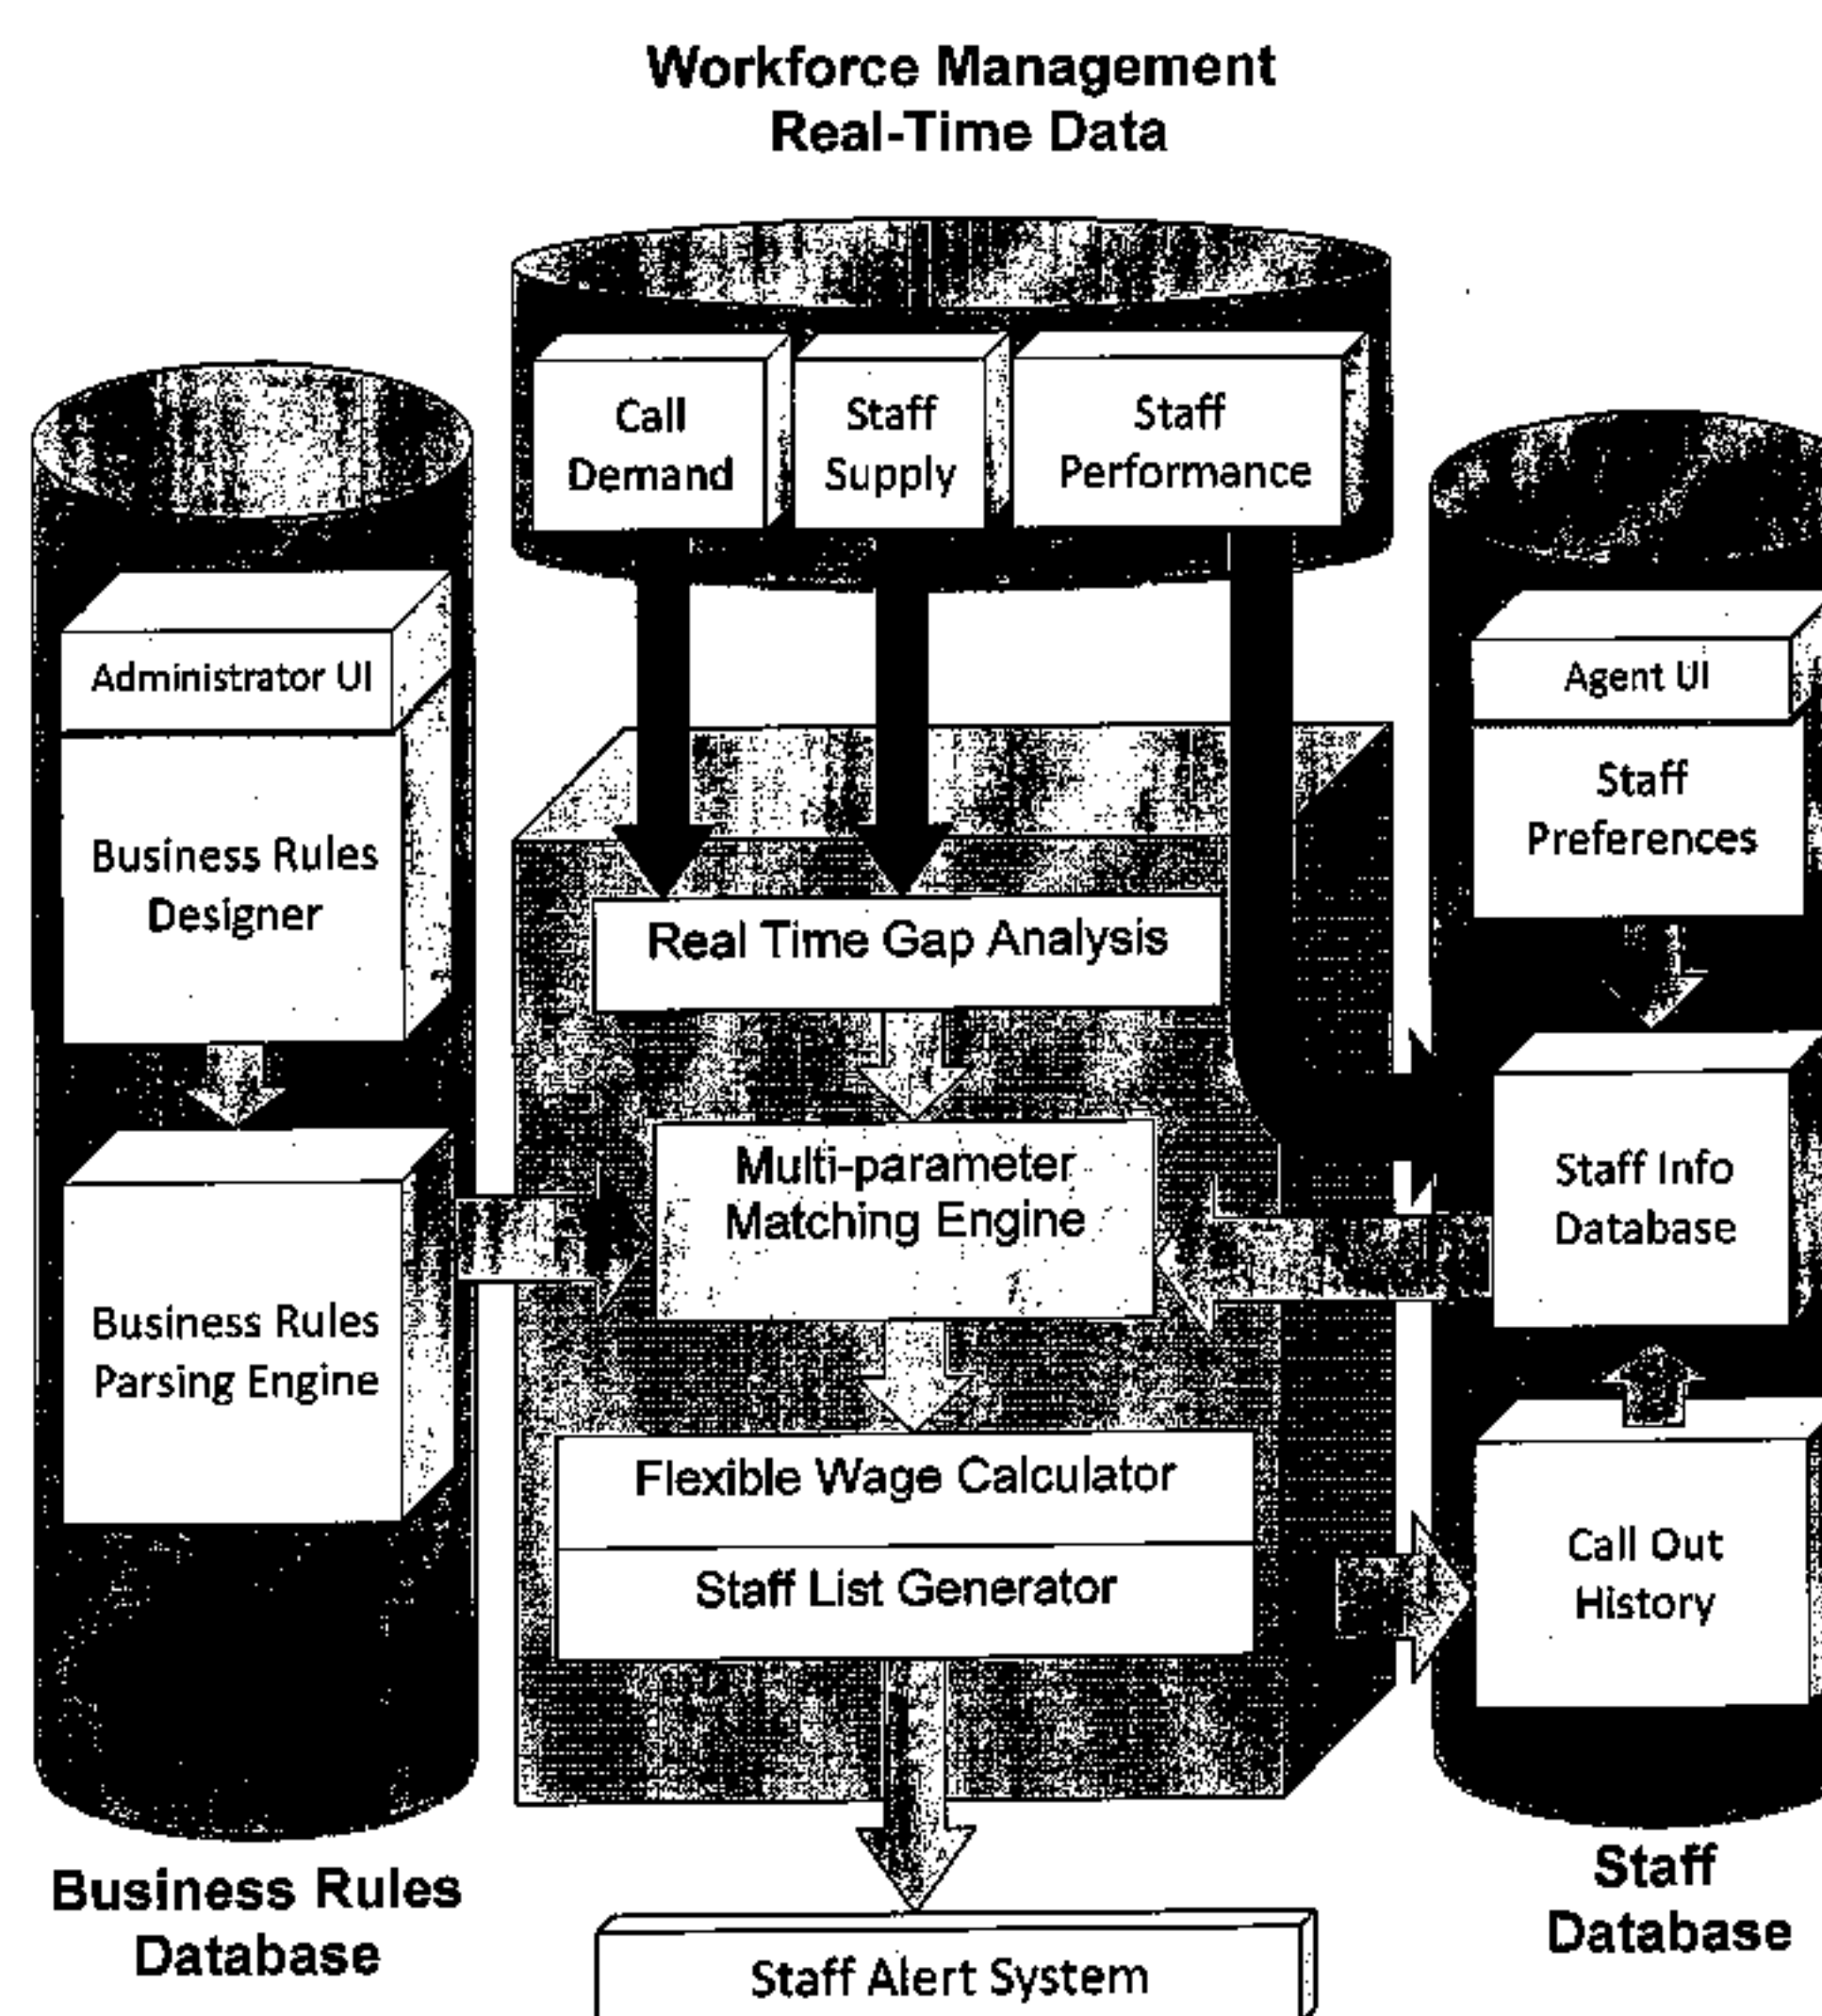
Workforce Management Real-Time Data

Call Demand

Staff Supply

Staff Performance

Administrator UI

Business Rules Designer

Business Rules Parsing Engine

Business Rules Database

Real Time Gap Analysis

Multi-parameter Matching Engine

Flexible Wage Calculator

Staff List Generator

Staff Alert System

Agent UI

Staff Preferences

Staff Info Database

Call Out History

Staff Database